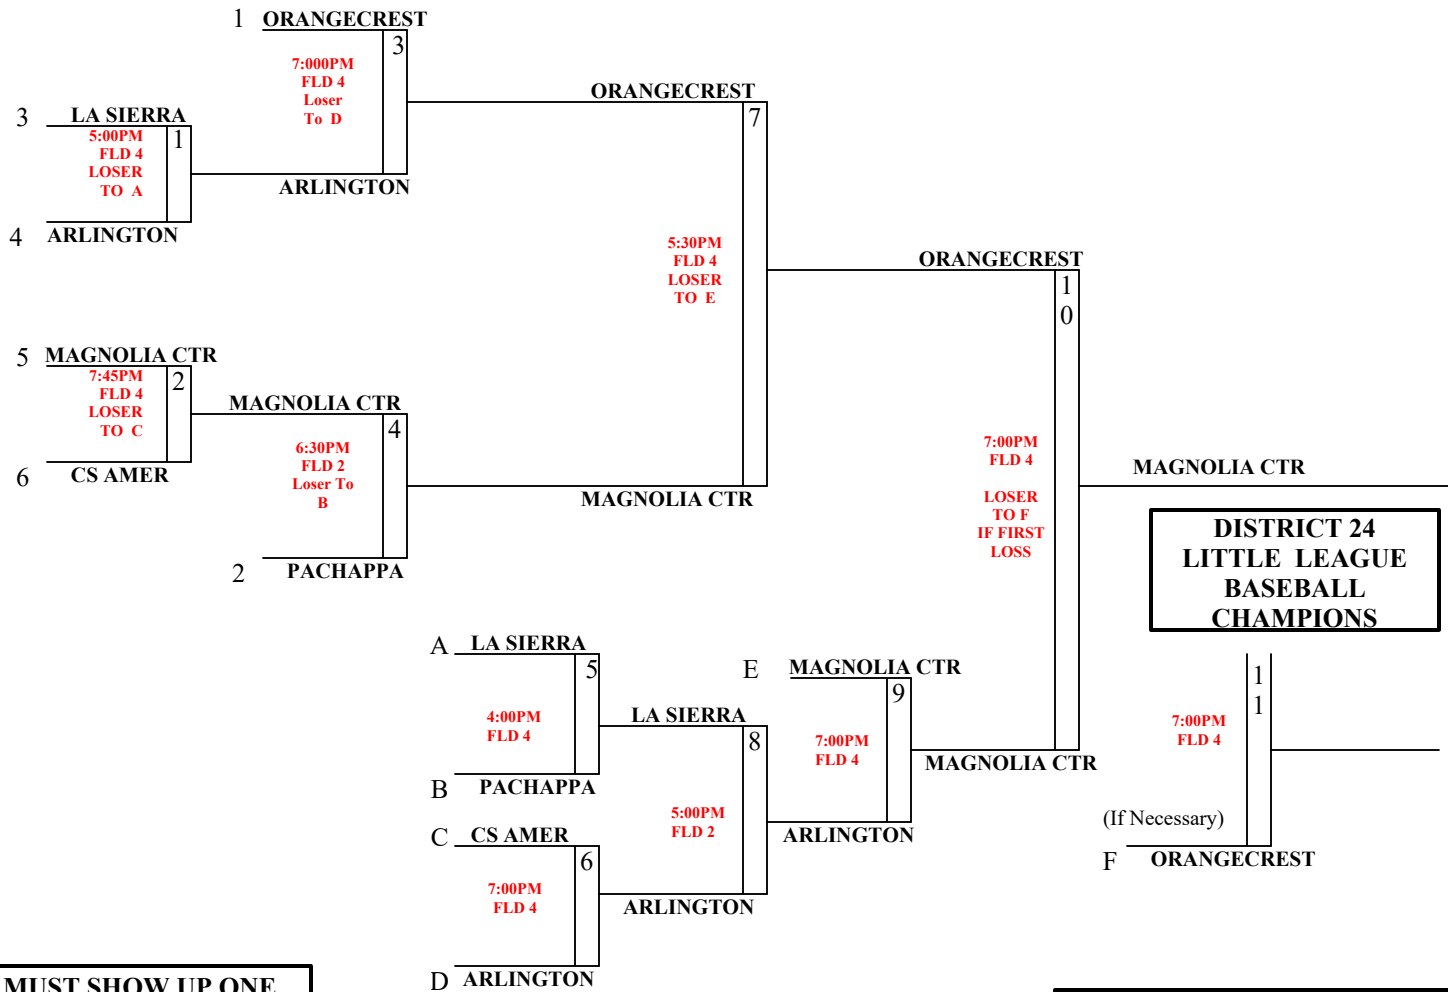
1 ORANGECREST
3
7:000PM FLD 4 Loser To D

3 LA SIERRA
5:00PM FLD 4 LOSER TO A
1

ARLINGTON

4 ARLINGTON

ORANGECREST
7

5:30PM FLD 4 LOSER TO E

ORANGECREST
1
0

5 MAGNOLIA CTR
7:45PM FLD 4 LOSER TO C
2

MAGNOLIA CTR
4
6:30PM FLD 2 Loser To B

6 CS AMER

MAGNOLIA CTR

2 PACHAPPA

7:00PM FLD 4

LOSER TO F IF FIRST LOSS

MAGNOLIA CTR

DISTRICT 24 LITTLE LEAGUE BASEBALL CHAMPIONS

A LA SIERRA
5
4:00PM FLD 4

LA SIERRA
8

B PACHAPPA

E MAGNOLIA CTR
9
7:00PM FLD 4

MAGNOLIA CTR

5:00PM FLD 2

ARLINGTON

1
1
7:00PM FLD 4

(If Necessary)

F ORANGECREST

C CS AMER
6
7:00PM FLD 4

ARLINGTON

D ARLINGTON

MUST SHOW UP ONE